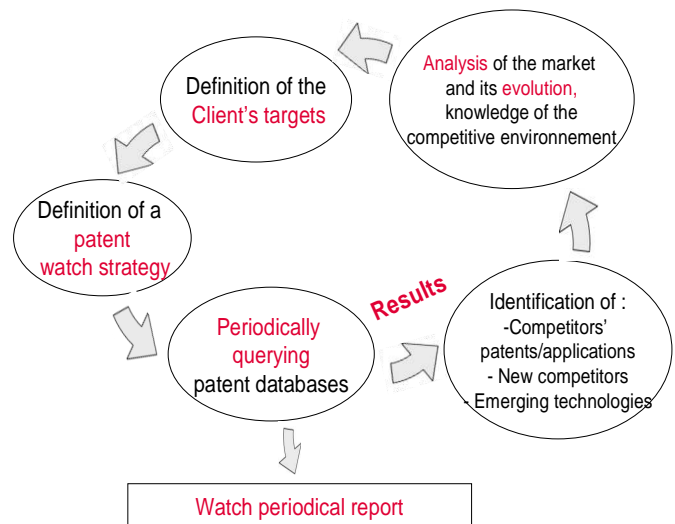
Analysis of the market and its evolution, knowledge of the competitive environnement

Definition of the Client's targets

Definition of a patent watch strategy

Periodically querying patent databases

Results

Identification of :
-Competitors' patents/applications
- New competitors
- Emerging technologies

Watch periodical report